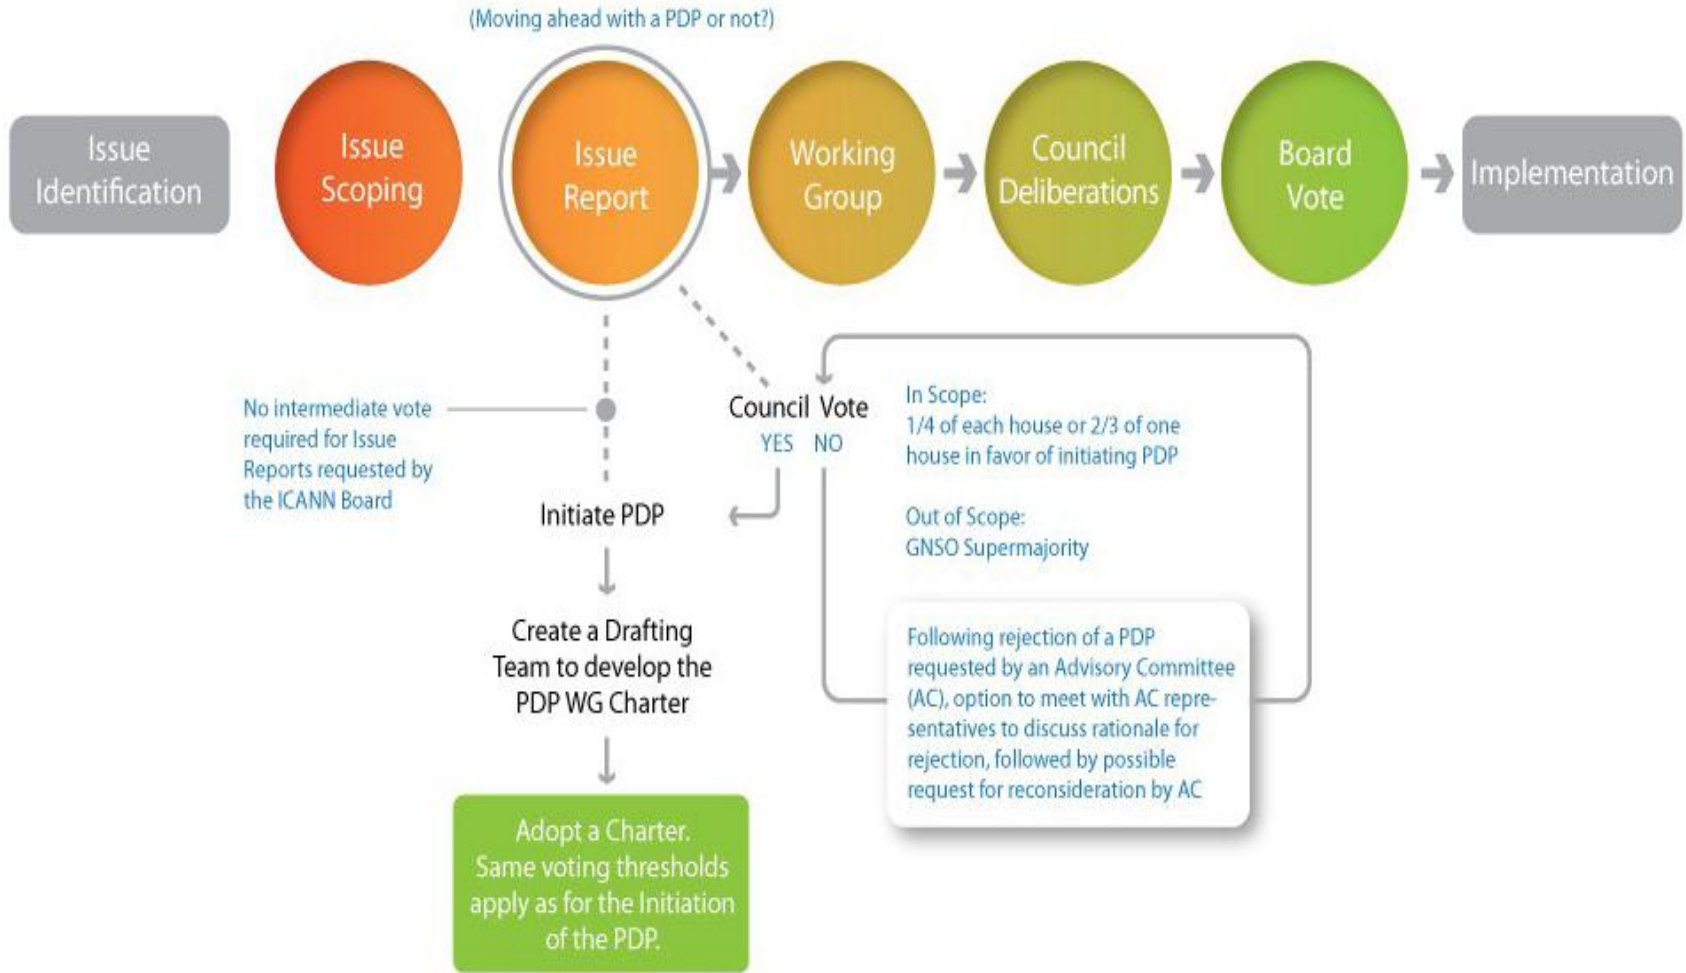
(Moving ahead with a PDP or not?)

Issue Identification

Issue Scoping

Issue Report

Working Group

Council Deliberations

Board Vote

Implementation

No intermediate vote required for Issue Reports requested by the ICANN Board

Council Vote
YES NO

In Scope:
1/4 of each house or 2/3 of one house in favor of initiating PDP

Out of Scope:
GNSO Supermajority

Initiate PDP

Create a Drafting Team to develop the PDP WG Charter

Following rejection of a PDP requested by an Advisory Committee (AC), option to meet with AC representatives to discuss rationale for rejection, followed by possible request for reconsideration by AC

Adopt a Charter. Same voting thresholds apply as for the Initiation of the PDP.